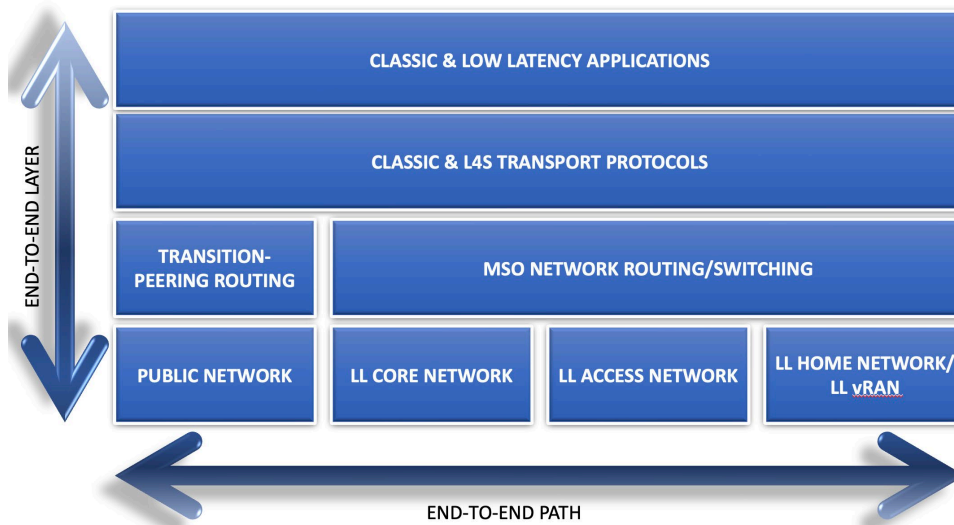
END-TO-END LAYER

CLASSIC & LOW LATENCY APPLICATIONS

CLASSIC & L4S TRANSPORT PROTOCOLS

TRANSITION-PEERING ROUTING

MSO NETWORK ROUTING/SWITCHING

PUBLIC NETWORK

LL CORE NETWORK

LL ACCESS NETWORK

LL HOME NETWORK/ LL vRAN

END-TO-END PATH